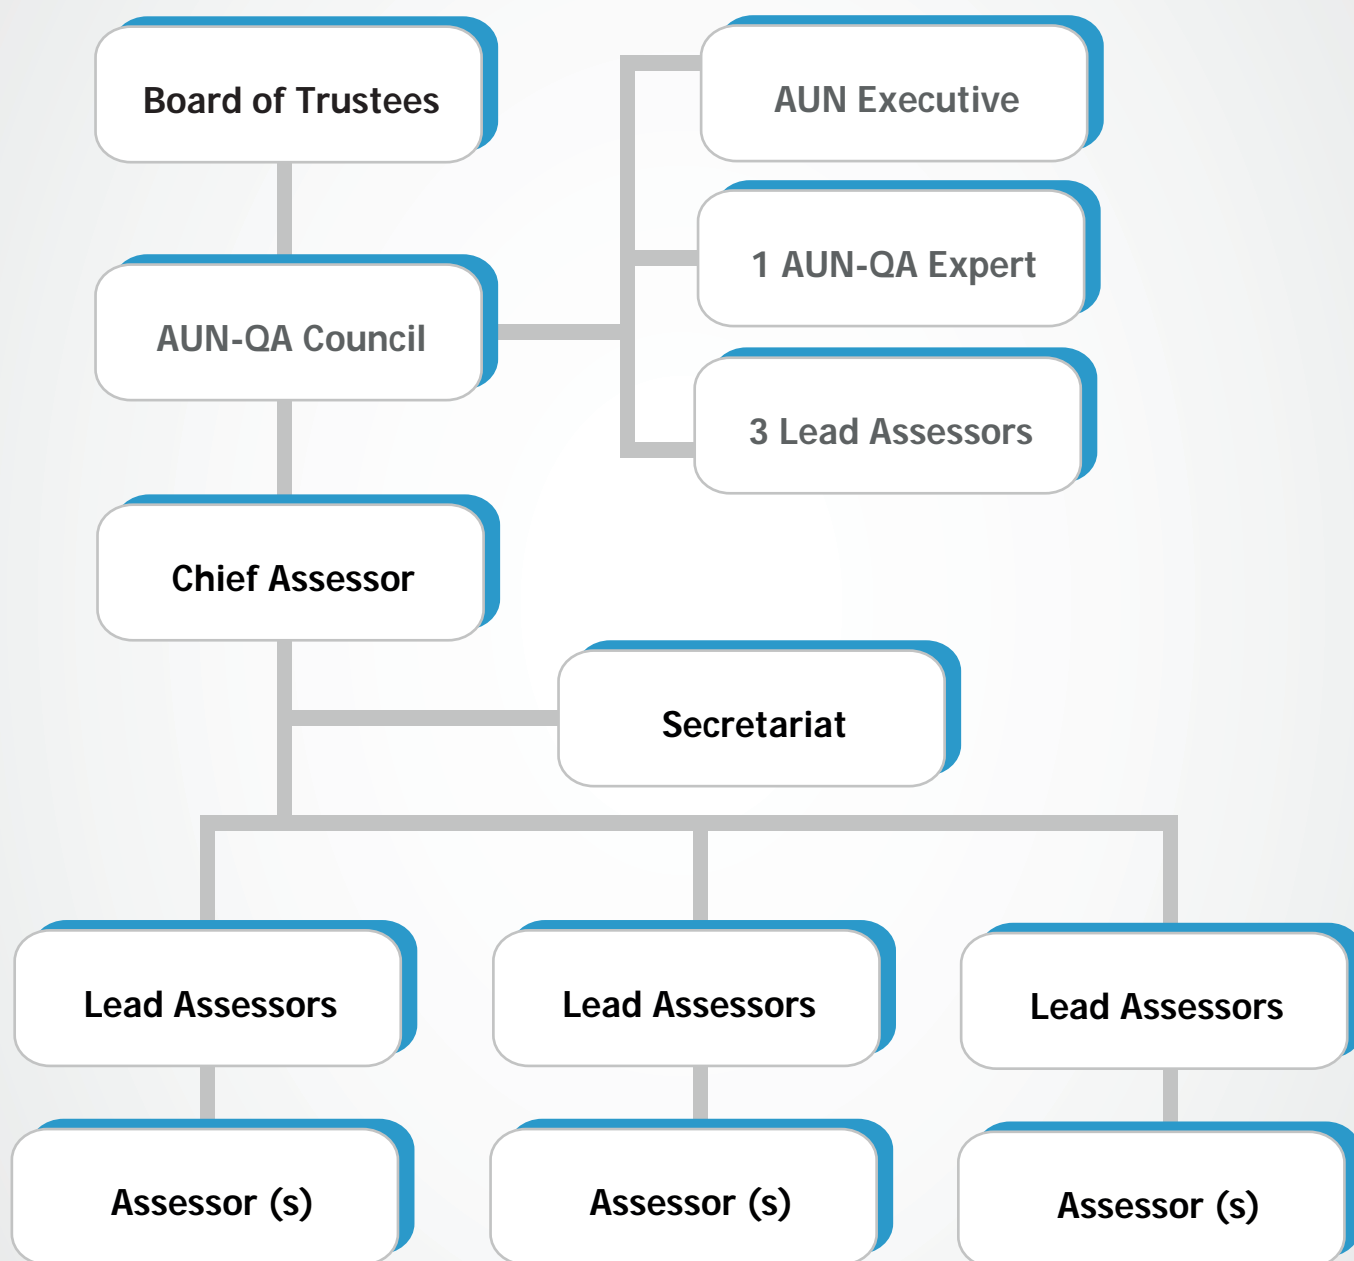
Board of Trustees

AUN Executive

1 AUN-QA Expert

AUN-QA Council

3 Lead Assessors

Chief Assessor

Secretariat

Lead Assessors

Lead Assessors

Lead Assessors

Assessor (s)

Assessor (s)

Assessor (s)